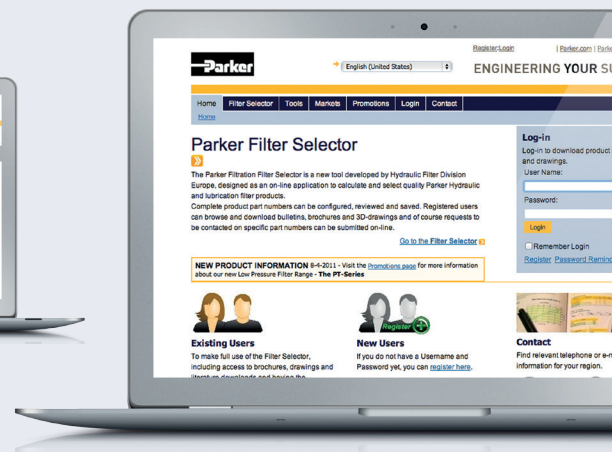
Register/Login | Parker.com | Parke

Parker

English (United States)

ENGINEERING YOUR SU

Home | Filter Selector | Tools | Markets | Promotions | Login | Contact

Home

Parker Filter Selector

The Parker Filtration Filter Selector is a new tool developed by Hydraulic Filter Division Europe, designed as an on-line application to calculate and select quality Parker Hydraulic and lubrication filter products.
Complete product part numbers can be configured, reviewed and saved. Registered users can browse and download bulletins, brochures and 3D-drawings and of course requests to be contacted on specific part numbers can be submitted on-line.

Go to the Filter Selector

NEW PRODUCT INFORMATION 8-4-2011 - Visit the Promotions page for more information about our new Low Pressure Filter Range - The PT-Series

Log-in
Log-in to download product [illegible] and drawings.
User Name:
Password:
Login
Remember Login
Register Password Remind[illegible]

Register

Existing Users
To make full use of the Filter Selector, including access to brochures, drawings and literature downloads and having the

New Users
If you do not have a Username and Password yet, you can register here.

Contact
Find relevant telephone or e-m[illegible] information for your region.